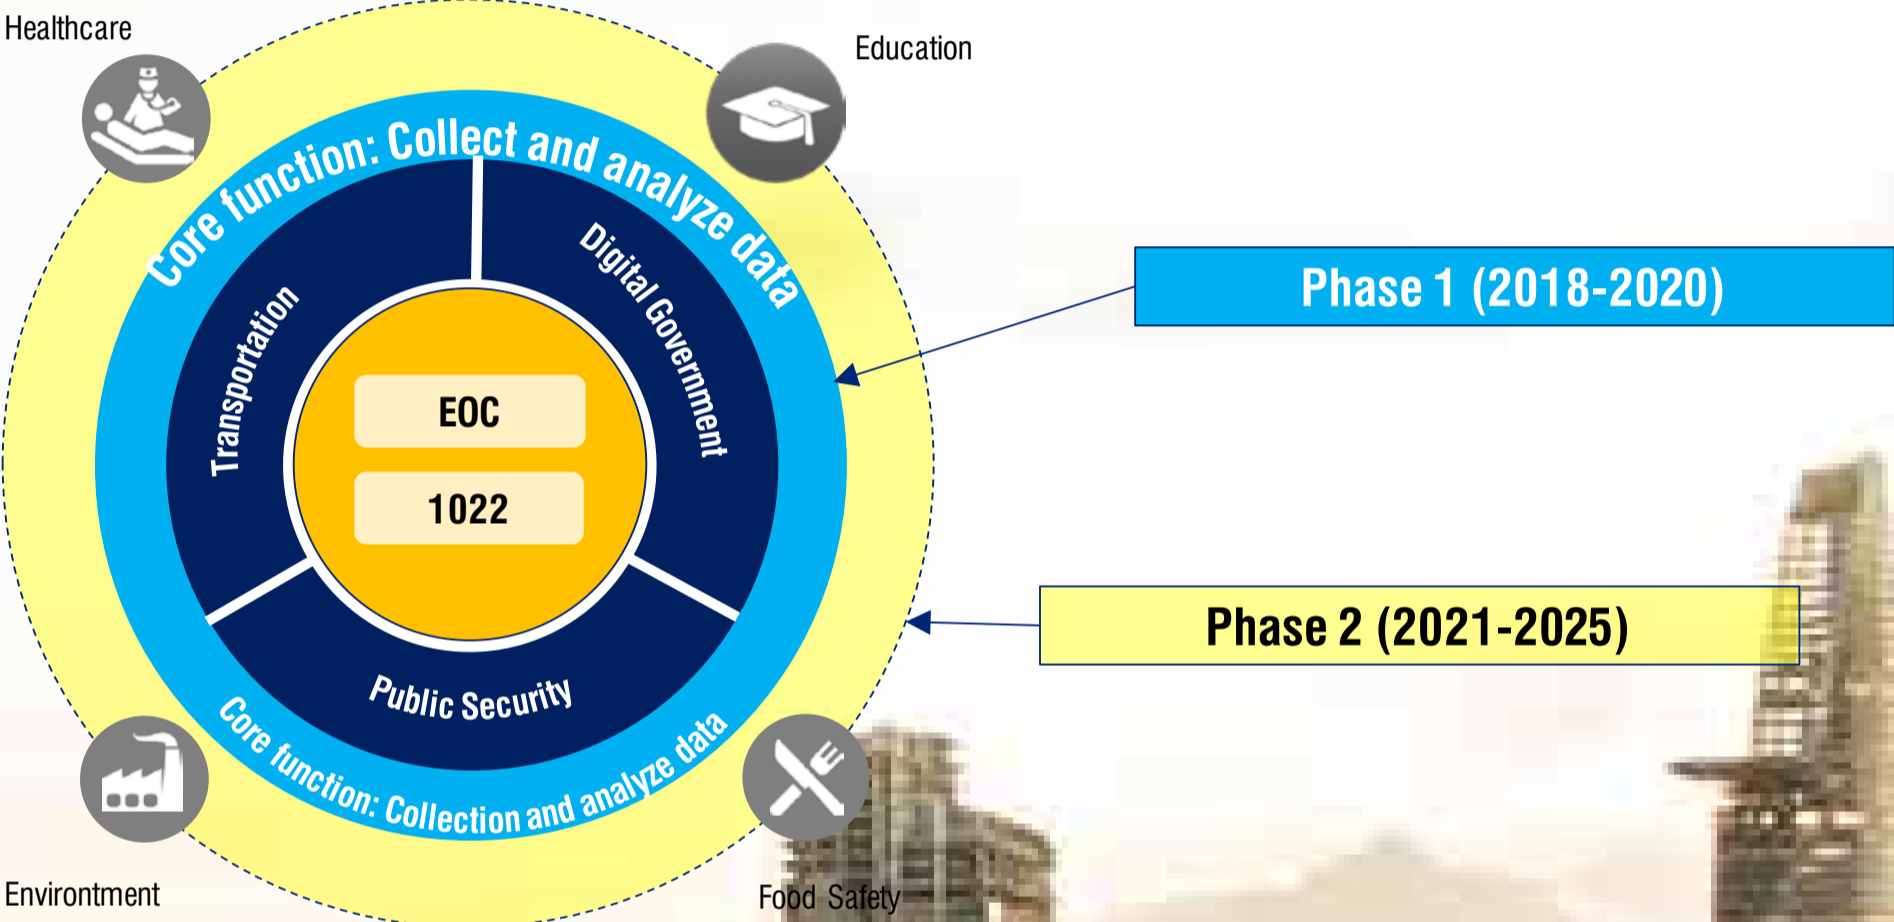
Healthcare

Education

Core function: Collect and analyze data

Transportation

Digital Government

EOC

1022

Public Security

Core function: Collection and analyze data

Phase 1 (2018-2020)

Phase 2 (2021-2025)

Environtment

Food Safety